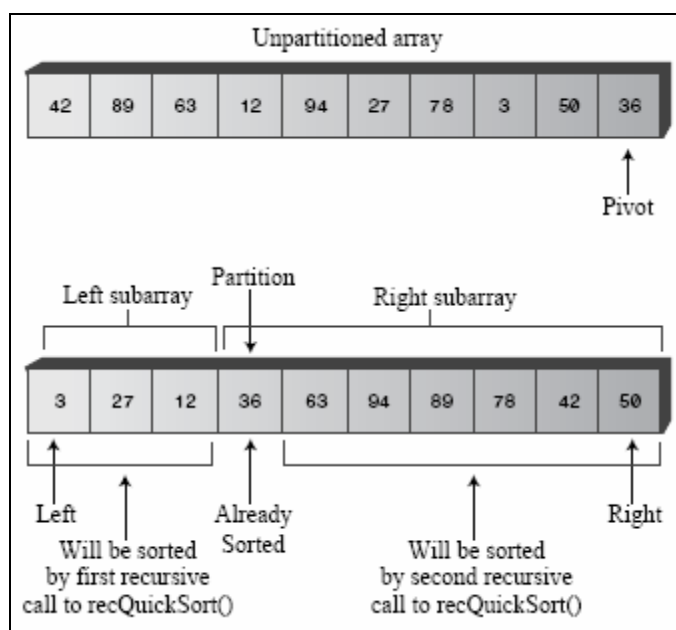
Unpartitioned array

| 42 | 89 | 63 | 12 | 94 | 27 | 78 | 3 | 50 | 36 |
|---|---|---|---|---|---|---|---|---|---|

Pivot

Left subarray

Partition

Right subarray

| 3 | 27 | 12 | 36 | 63 | 94 | 89 | 78 | 42 | 50 |
|---|---|---|---|---|---|---|---|---|---|

Left

Will be sorted by first recursive call to recQuickSort()

Already Sorted

Will be sorted by second recursive call to recQuickSort()

Right